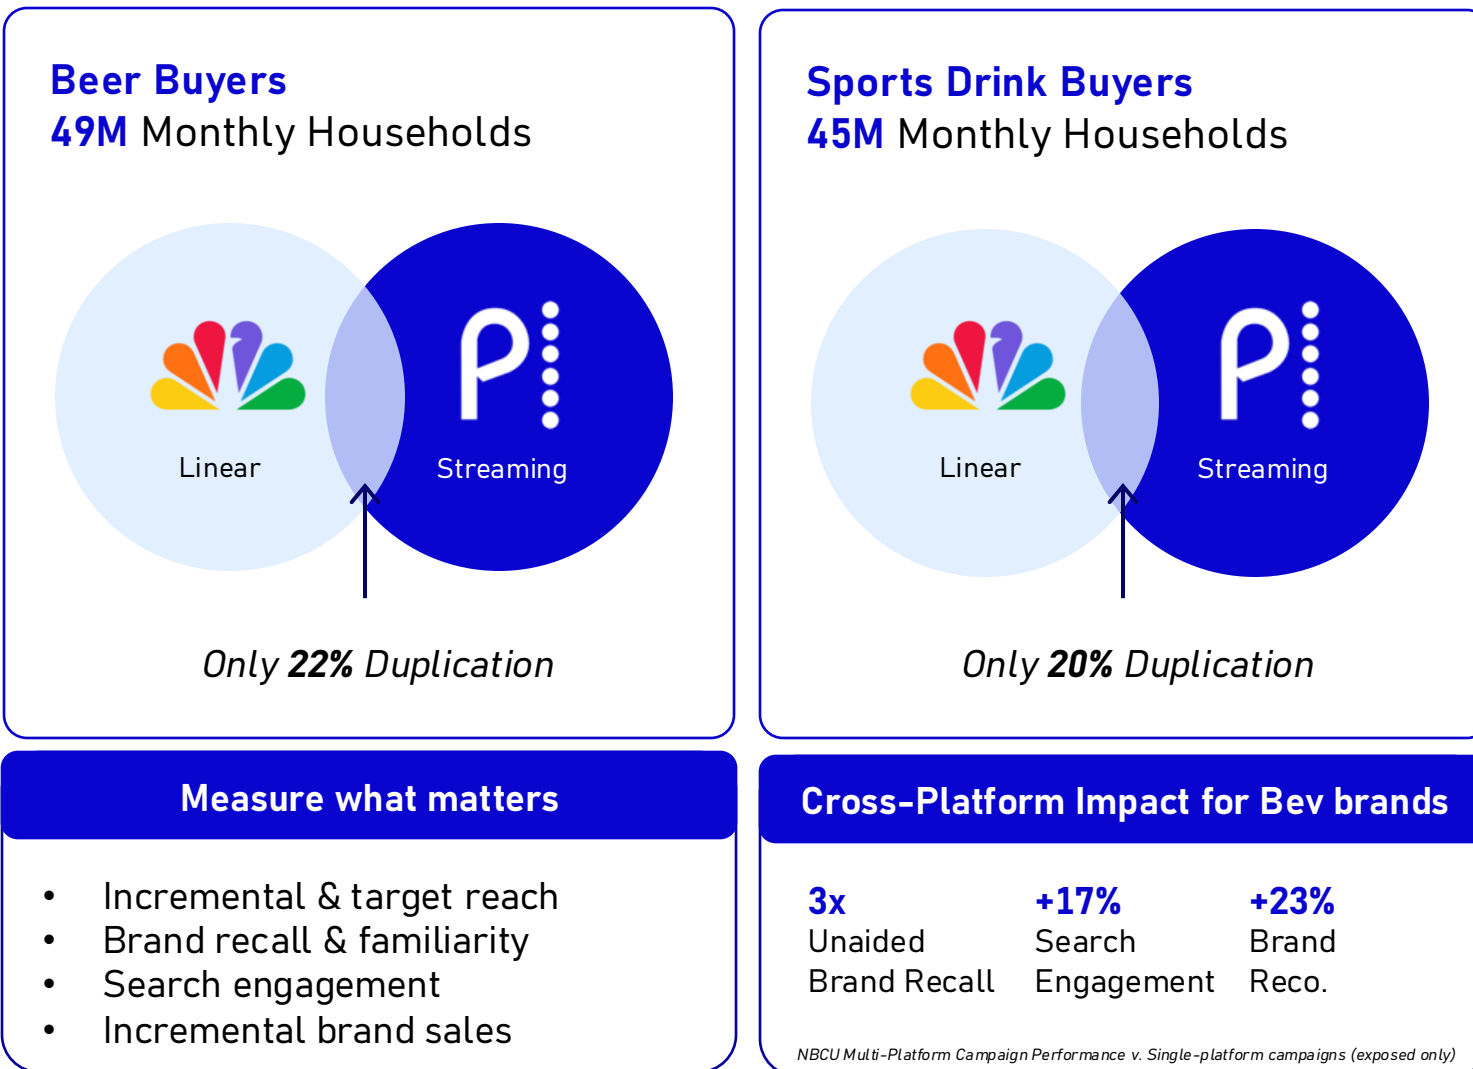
Beer Buyers
49M Monthly Households

Linear

Streaming

Only 22% Duplication

Sports Drink Buyers
45M Monthly Households

Linear

Streaming

Only 20% Duplication

Measure what matters

- Incremental & target reach
- Brand recall & familiarity
- Search engagement
- Incremental brand sales

Cross-Platform Impact for Bev brands

3x
Unaided Brand Recall

+17%
Search Engagement

+23%
Brand Reco.

NBCU Multi-Platform Campaign Performance v. Single-platform campaigns (exposed only)